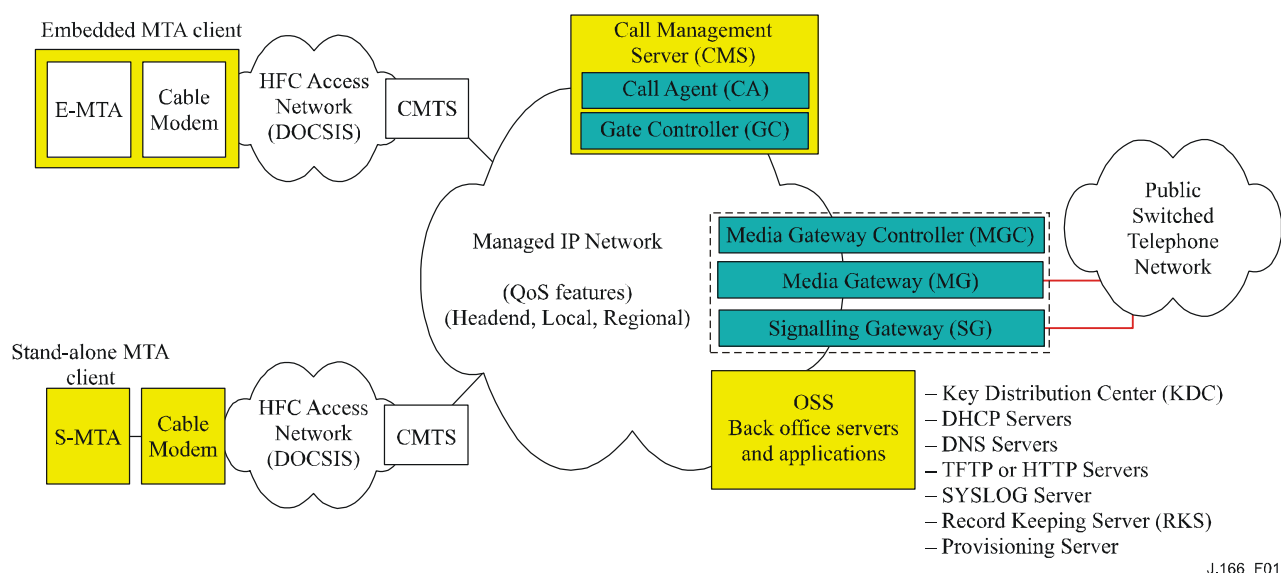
Embedded MTA client

E-MTA

Cable Modem

HFC Access Network (DOCSIS)

CMTS

Call Management Server (CMS)

Call Agent (CA)

Gate Controller (GC)

Public Switched Telephone Network

Managed IP Network

(QoS features) (Headend, Local, Regional)

Media Gateway Controller (MGC)

Media Gateway (MG)

Signalling Gateway (SG)

Stand-alone MTA client

S-MTA

Cable Modem

HFC Access Network (DOCSIS)

CMTS

OSS Back office servers and applications

– Key Distribution Center (KDC)
– DHCP Servers
– DNS Servers
– TFTP or HTTP Servers
– SYSLOG Server
– Record Keeping Server (RKS)
– Provisioning Server

J.166_F01